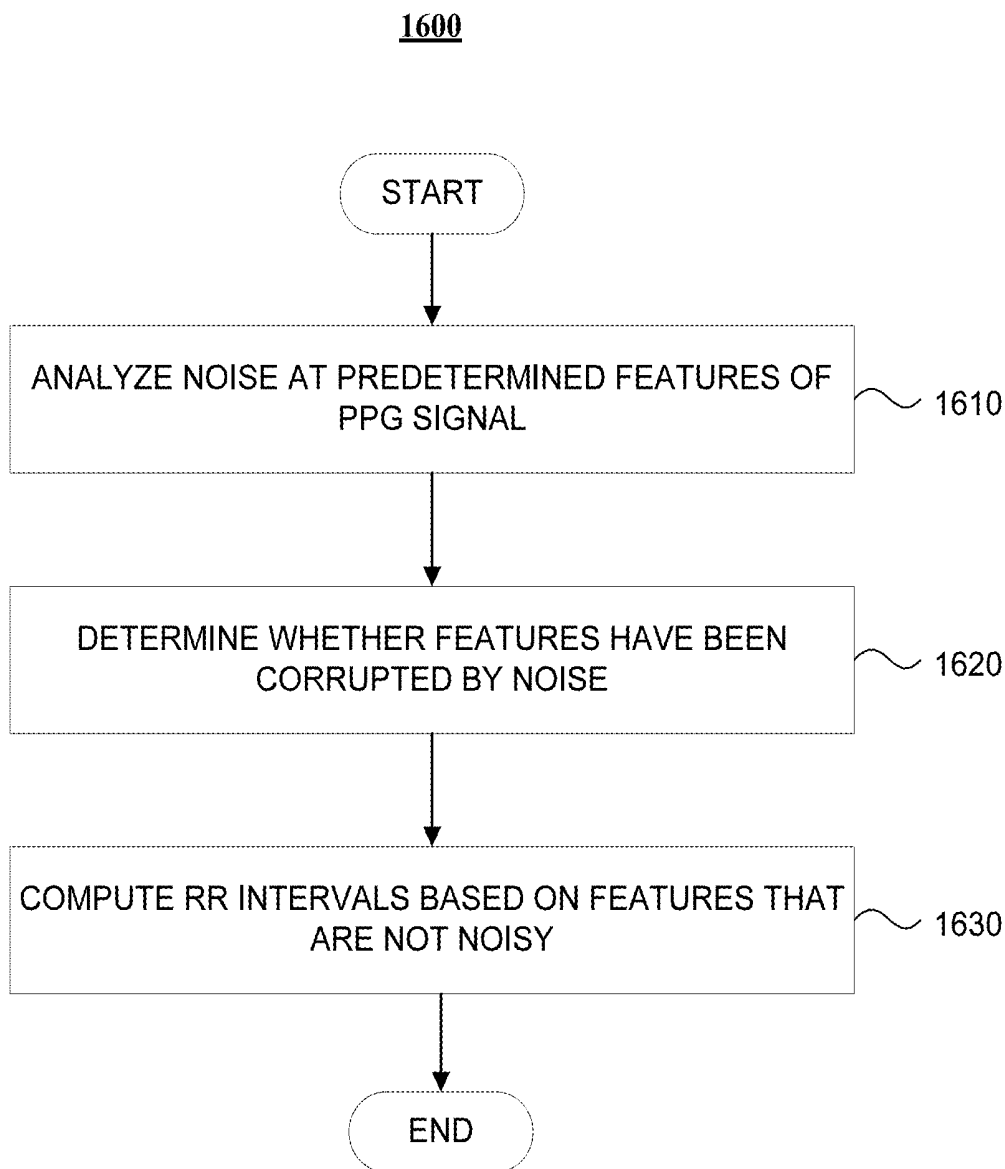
1600

START

ANALYZE NOISE AT PREDETERMINED FEATURES OF PPG SIGNAL

1610

DETERMINE WHETHER FEATURES HAVE BEEN CORRUPTED BY NOISE

1620

COMPUTE RR INTERVALS BASED ON FEATURES THAT ARE NOT NOISY

1630

END